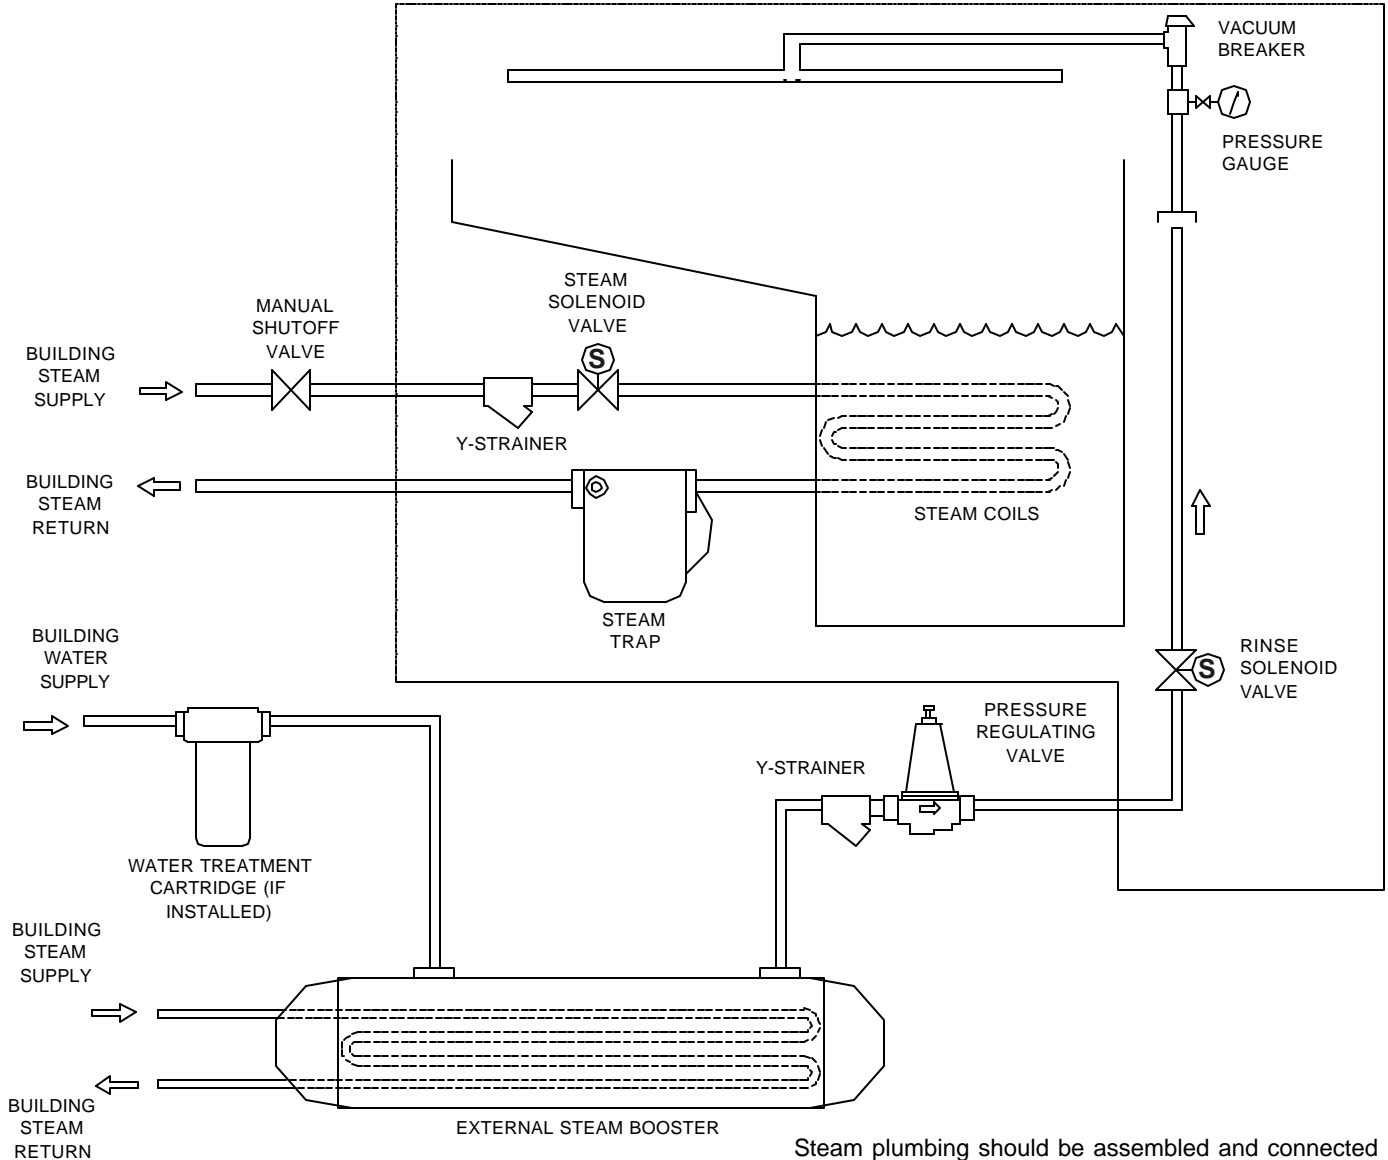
VACUUM BREAKER

PRESSURE GAUGE

STEAM SOLENOID VALVE

MANUAL SHUTOFF VALVE

S

BUILDING STEAM SUPPLY

Y-STRAINER

BUILDING STEAM RETURN

STEAM COILS

STEAM TRAP

BUILDING WATER SUPPLY

RINSE SOLENOID VALVE

S

PRESSURE REGULATING VALVE

Y-STRAINER

WATER TREATMENT CARTRIDGE (IF INSTALLED)

BUILDING STEAM SUPPLY

BUILDING STEAM RETURN

EXTERNAL STEAM BOOSTER

Steam plumbing should be assembled and connected